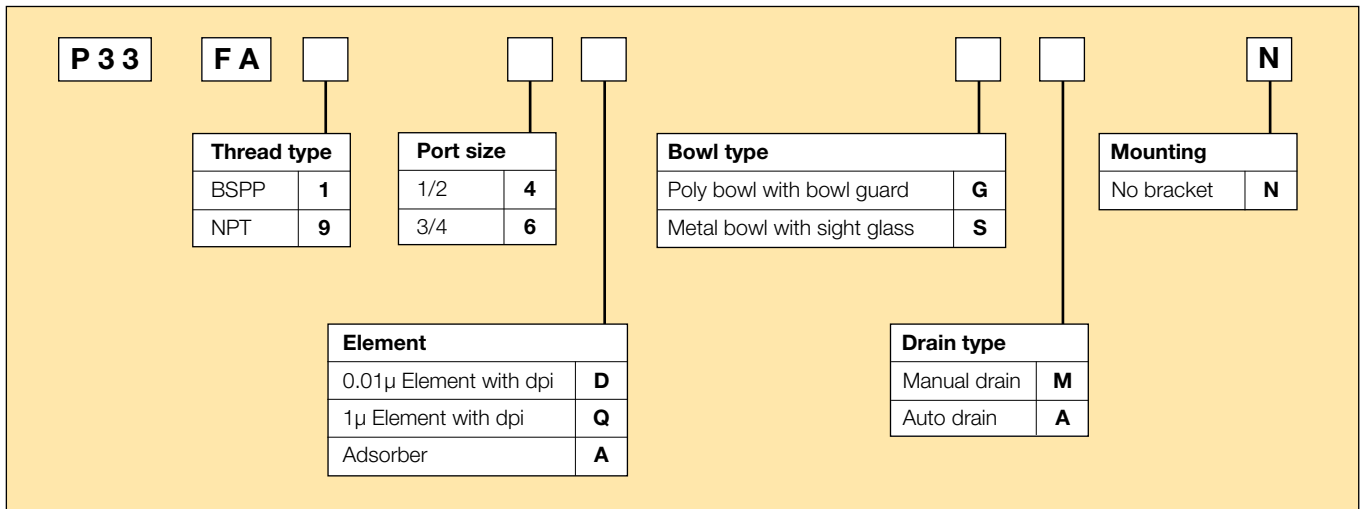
P 3 3 F A N

| Thread type | |
|---|---|
| BSPP | **1** |
| NPT | **9** |

| Port size | |
|---|---|
| 1/2 | **4** |
| 3/4 | **6** |

| Bowl type | |
|---|---|
| Poly bowl with bowl guard | **G** |
| Metal bowl with sight glass | **S** |

| Mounting | |
|---|---|
| No bracket | **N** |

| Element | |
|---|---|
| 0.01μ Element with dpi | **D** |
| 1μ Element with dpi | **Q** |
| Adsorber | **A** |

| Drain type | |
|---|---|
| Manual drain | **M** |
| Auto drain | **A** |